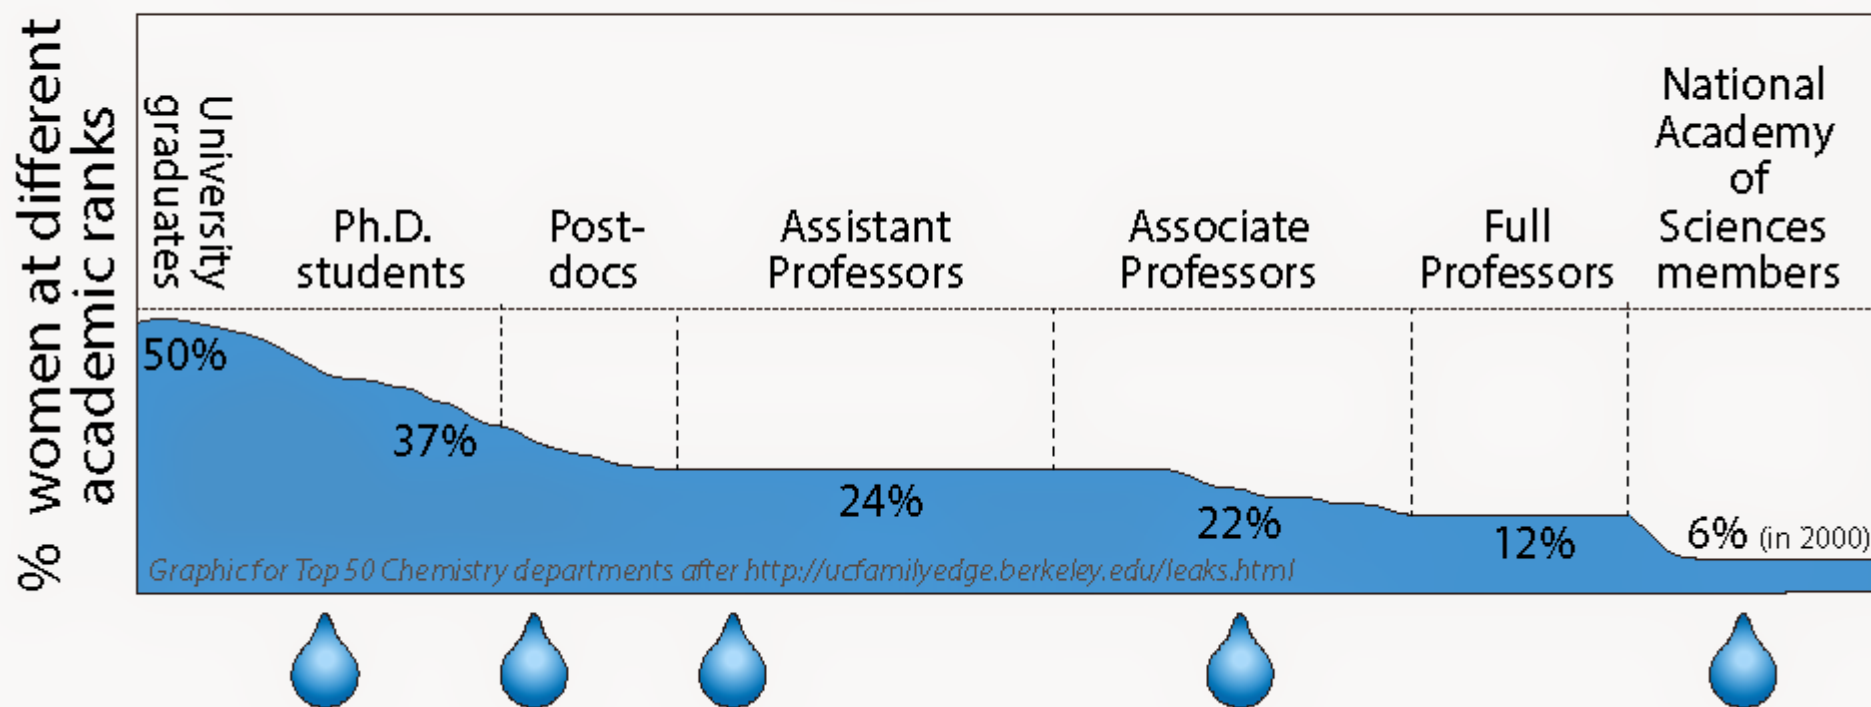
% women at different academic ranks

University graduates

Ph.D. students

Post-docs

Assistant Professors

Associate Professors

Full Professors

National Academy of Sciences members

50%

37%

24%

22%

12%

6% (in 2000)

Graphic for Top 50 Chemistry departments after http://ucfamilyedge.berkeley.edu/leaks.html